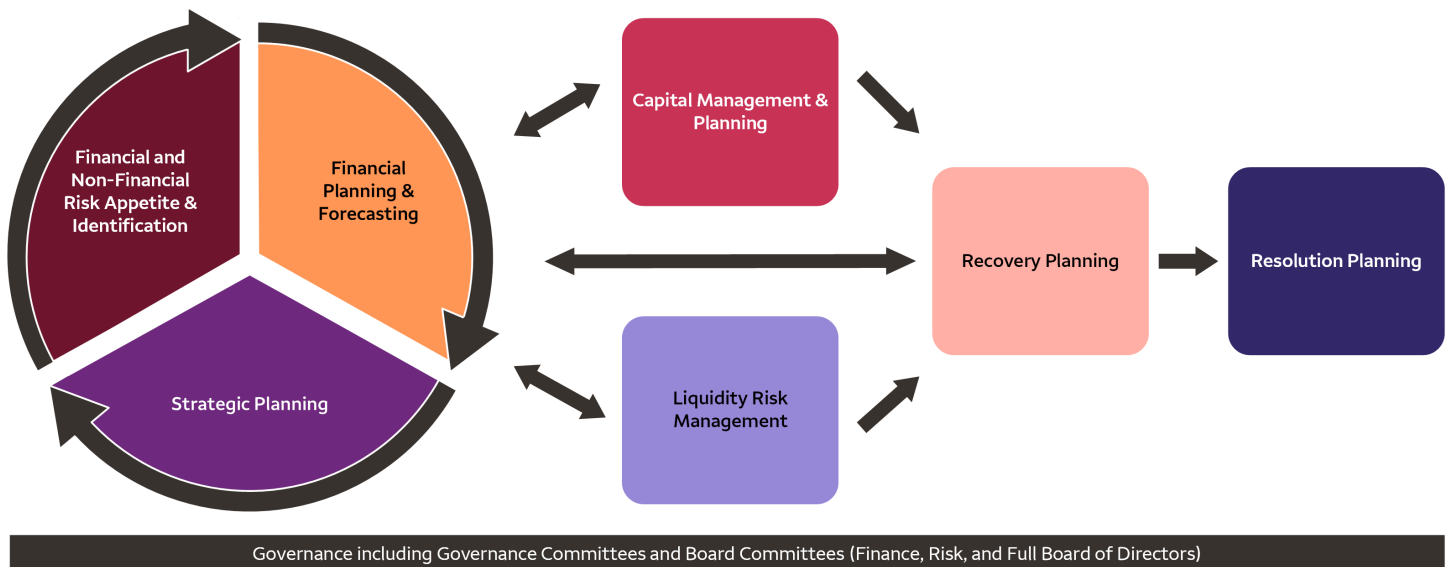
Financial and Non-Financial Risk Appetite & Identification

Financial Planning & Forecasting

Strategic Planning

Capital Management & Planning

Liquidity Risk Management

Recovery Planning

Resolution Planning

Governance including Governance Committees and Board Committees (Finance, Risk, and Full Board of Directors)